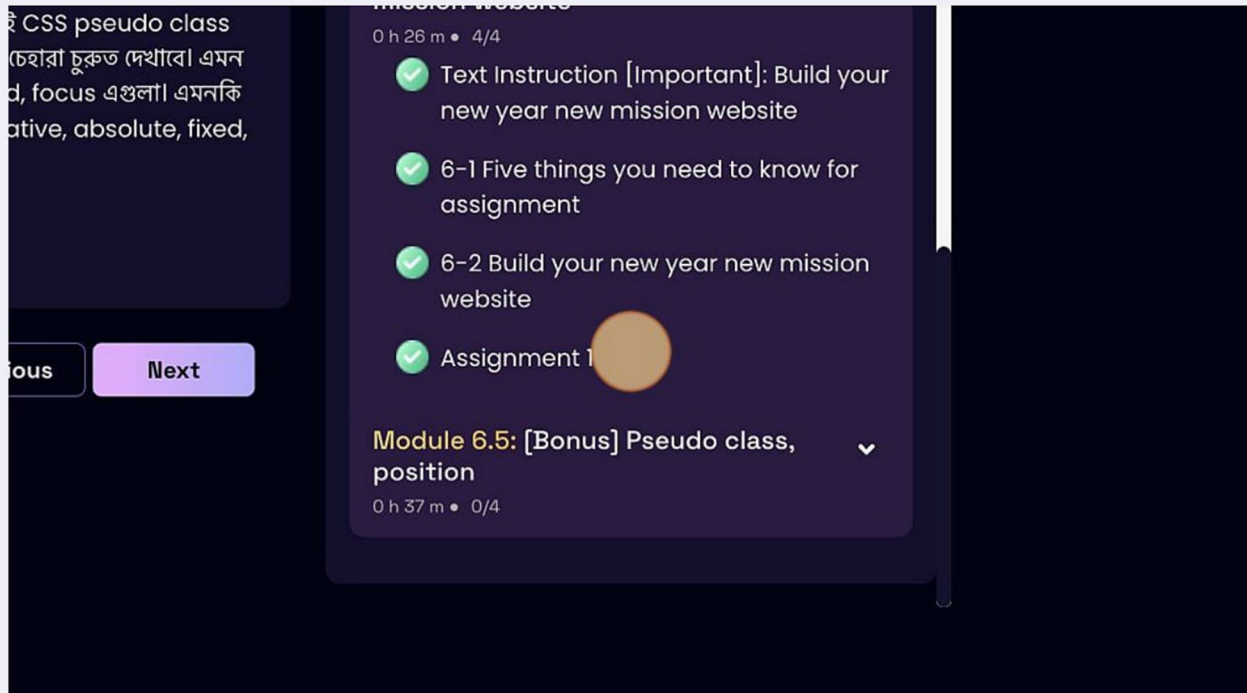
ই CSS pseudo class চেহারা চুরুত দেখাবে। এমন d, focus এগুলা। এমনকি ative, absolute, fixed,

ious

Next

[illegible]

0 h 26 m • 4/4

Text Instruction [Important]: Build your new year new mission website

6-1 Five things you need to know for assignment

6-2 Build your new year new mission website

Assignment 1

Module 6.5: [Bonus] Pseudo class, position

0 h 37 m • 0/4